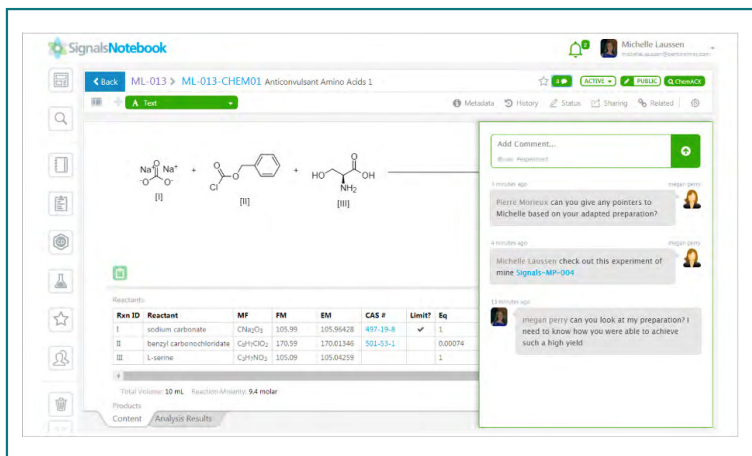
SignalsNotebook

Michelle Laussen
michelle.laussen@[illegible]

Back ML-013 > ML-013-CHEM01 Anticonvulsant Amino Acids 1

ACTIVE PUBLIC ChemACX

Text

Metadata History Status Sharing Related

$Na^+$ $Na^+$ $O^-$ $O^-$ [I] + Cl O [II] + HO OH $NH_2$ [III]

Add Comment...

3 minutes ago megan perry
Pierre Morieux can you give any pointers to Michelle based on your adapted preparation?

4 minutes ago megan perry
Michelle Laussen check out this experiment of mine Signals-MP-004

13 minutes ago
megan perry can you look at my preparation? I need to know how you were able to achieve such a high yield

Reactants

| Rxn ID | Reactant | MF | FM | EM | CAS # | Limit? | Eq |
|---|---|---|---|---|---|---|---|
| I | sodium carbonate | $CNa_2O_3$ | 105.99 | 105.96428 | 497-19-8 | ✔ | 1 |
| II | benzyl carbonochloridate | $C_8H_7ClO_2$ | 170.59 | 170.01346 | 501-53-1 | | 0.00074 |
| III | L-serine | $C_3H_7NO_3$ | 105.09 | 105.04259 | | | 1 |

Total Volume: 10 mL Reaction Molarity: 9.4 molar

Products

Content Analysis Results